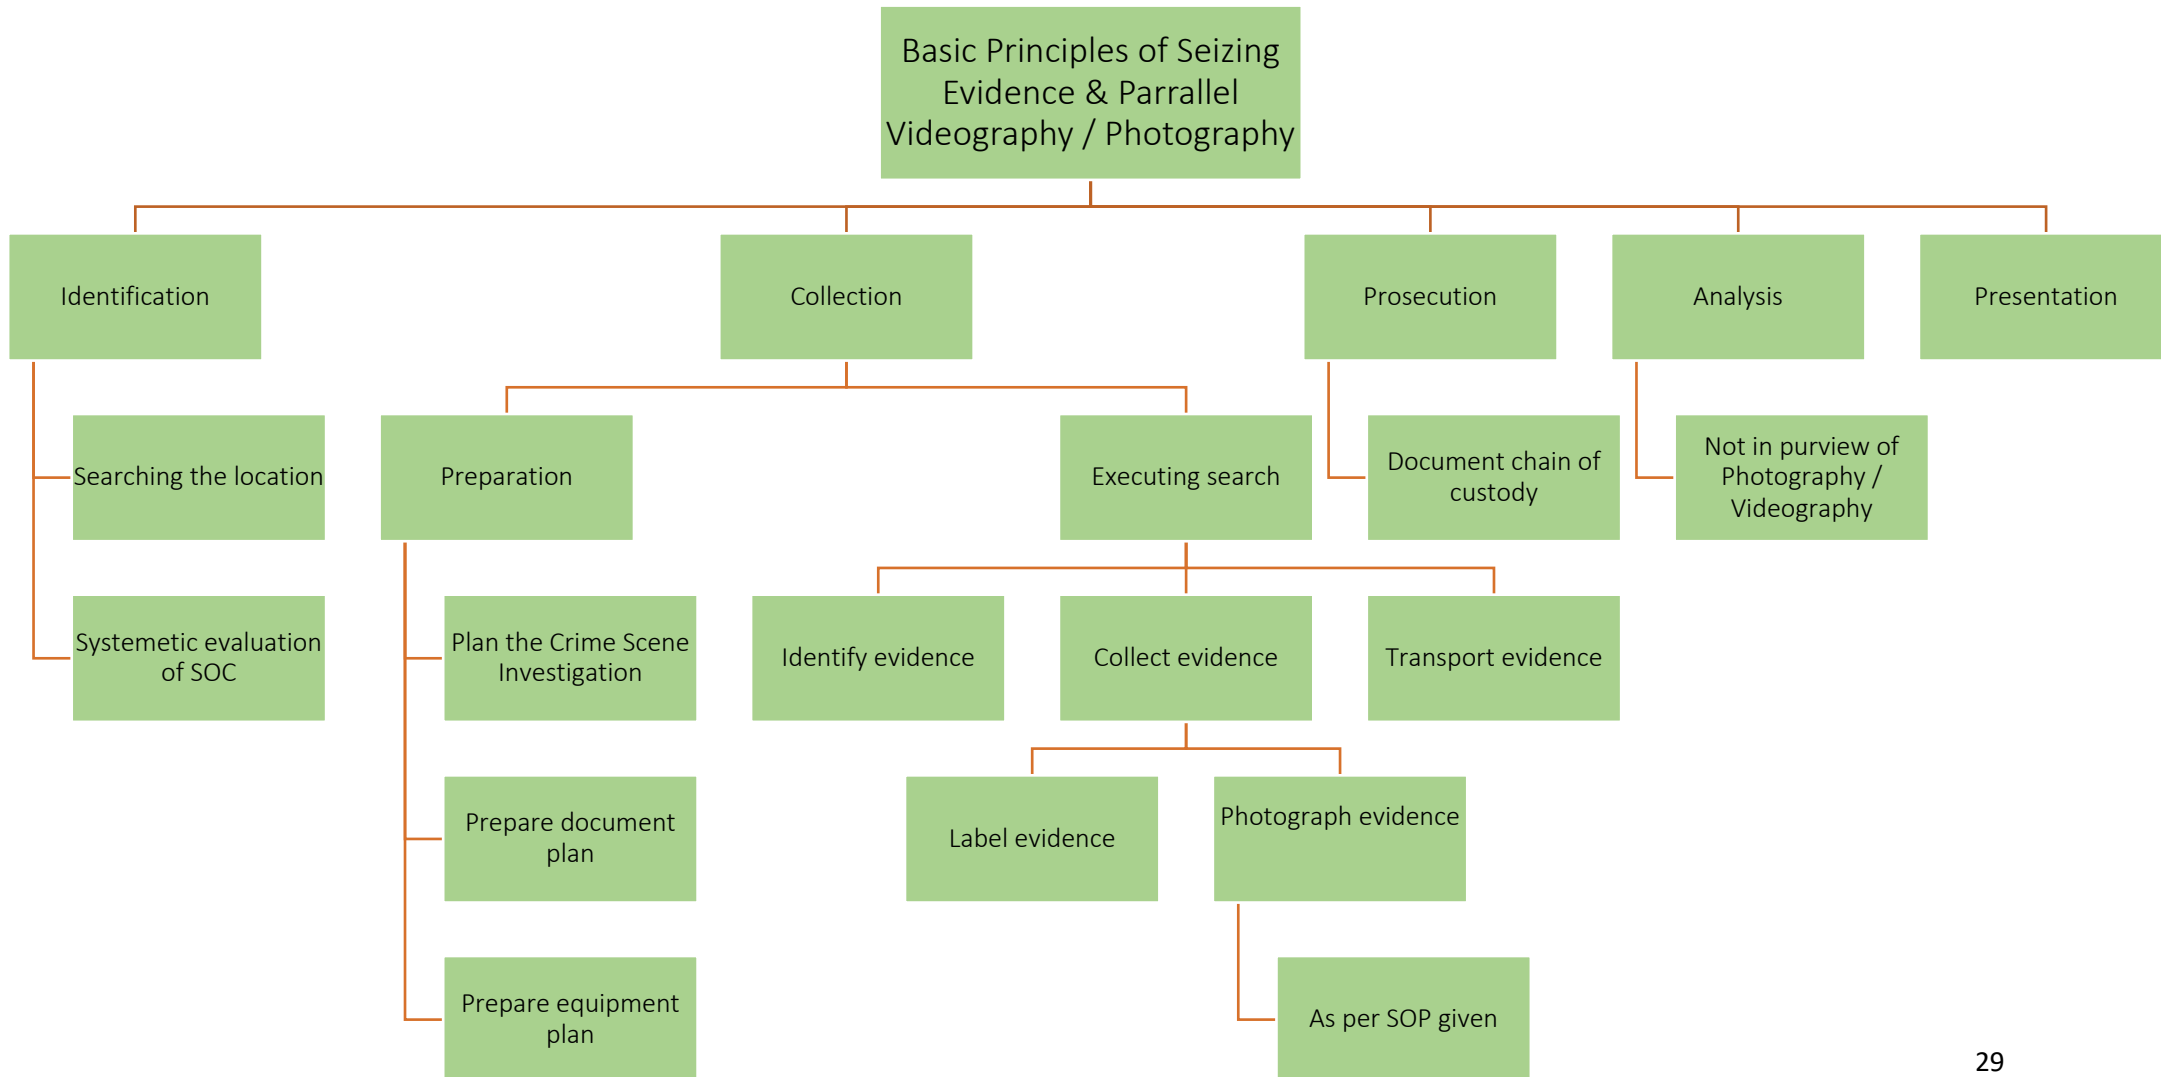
Basic Principles of Seizing Evidence & Parrallel Videography / Photography

Identification

Searching the location

Systemetic evaluation of SOC

Collection

Preparation

Plan the Crime Scene Investigation

Prepare document plan

Prepare equipment plan

Executing search

Identify evidence

Collect evidence

Label evidence

Photograph evidence

As per SOP given

Transport evidence

Prosecution

Document chain of custody

Analysis

Not in purview of Photography / Videography

Presentation

29